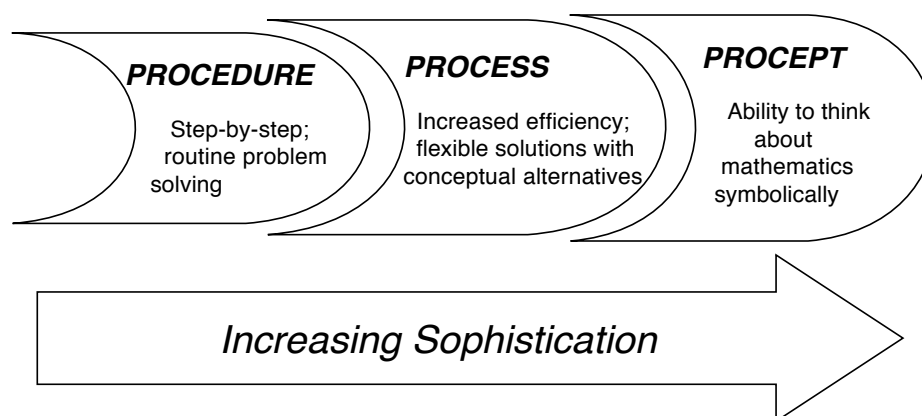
PROCEDURE

Step-by-step; routine problem solving

PROCESS

Increased efficiency; flexible solutions with conceptual alternatives

PROCEPT

Ability to think about mathematics symbolically

Increasing Sophistication